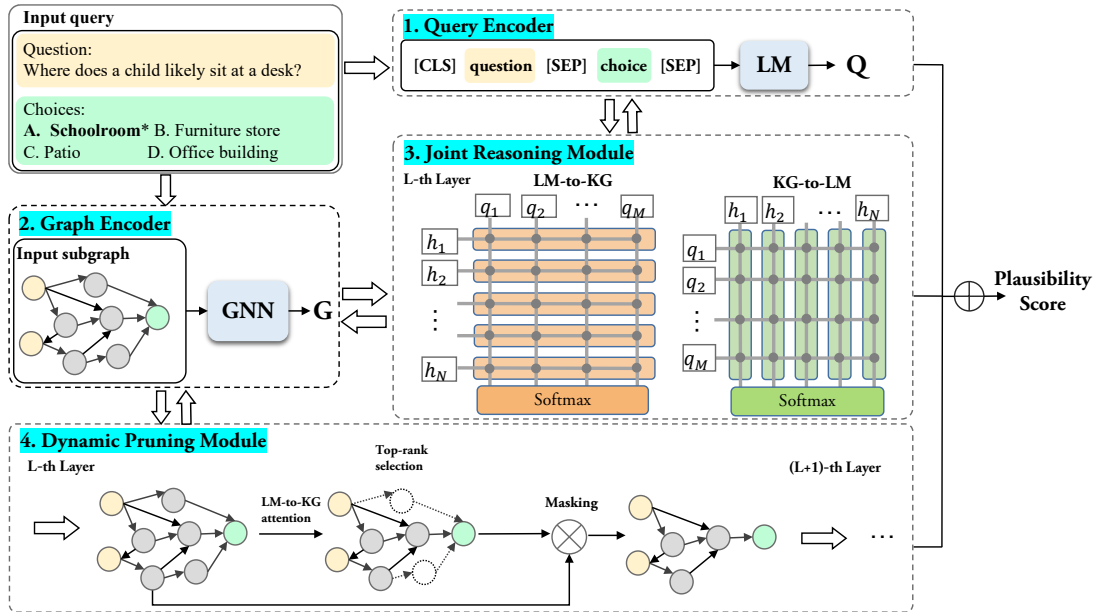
Input query

Question:
Where does a child likely sit at a desk?

Choices:
A. Schoolroom* B. Furniture store
C. Patio D. Office building

1. Query Encoder

[CLS] question [SEP] choice [SEP] LM Q

2. Graph Encoder

Input subgraph

GNN G

3. Joint Reasoning Module

L-th Layer

LM-to-KG

$q_1$ $q_2$ $\cdots$ $q_M$

$h_1$ $h_2$ $\vdots$ $h_N$

Softmax

KG-to-LM

$h_1$ $h_2$ $\cdots$ $h_N$

$q_1$ $q_2$ $\vdots$ $q_M$

Softmax

Plausibility Score

4. Dynamic Pruning Module

L-th Layer

LM-to-KG attention

Top-rank selection

Masking

(L+1)-th Layer

$\cdots$